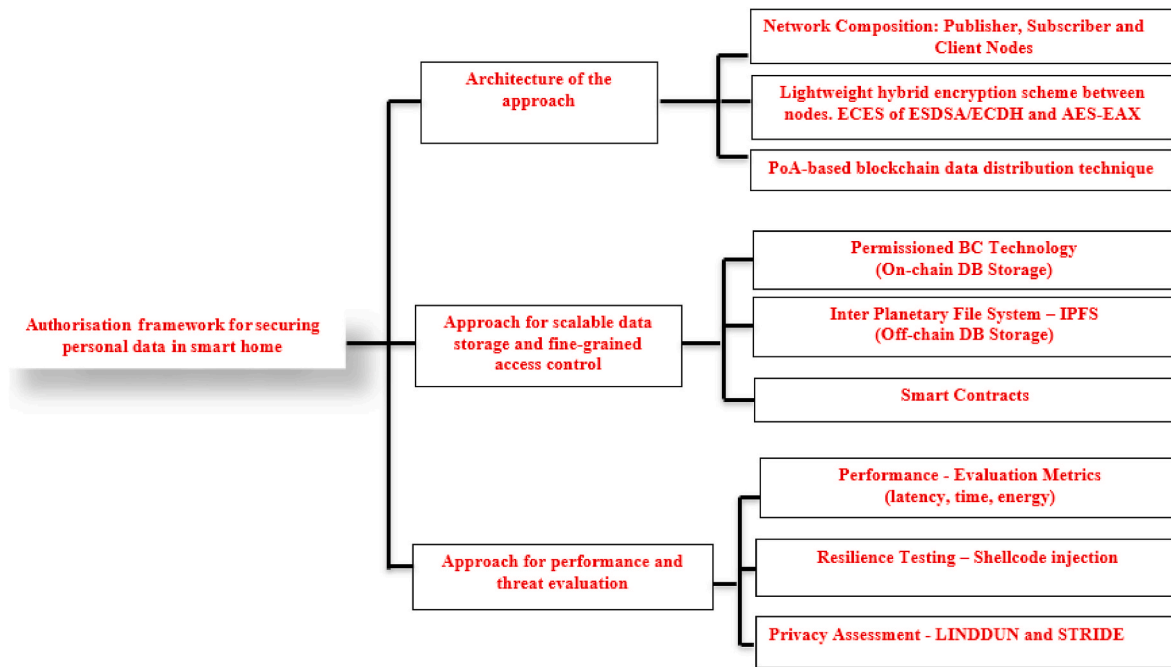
Authorisation framework for securing personal data in smart home

Architecture of the approach

Network Composition: Publisher, Subscriber and Client Nodes

Lightweight hybrid encryption scheme between nodes. ECES of ESDSA/ECDH and AES-EAX

PoA-based blockchain data distribution technique

Approach for scalable data storage and fine-grained access control

Permissioned BC Technology (On-chain DB Storage)

Inter Planetary File System – IPFS (Off-chain DB Storage)

Smart Contracts

Approach for performance and threat evaluation

Performance - Evaluation Metrics (latency, time, energy)

Resilience Testing – Shellcode injection

Privacy Assessment - LINDDUN and STRIDE